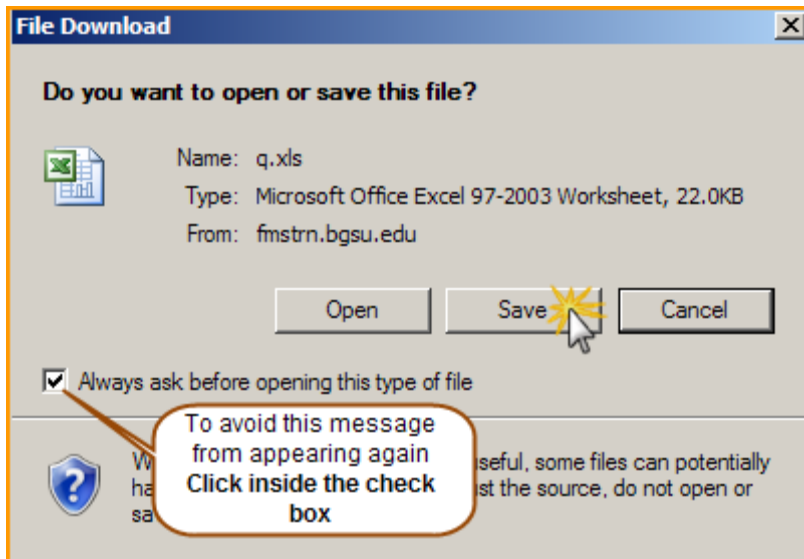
File Download

Do you want to open or save this file?

Name: q.xls
Type: Microsoft Office Excel 97-2003 Worksheet, 22.0KB
From: fmstrn.bgsu.edu

Open Save Cancel

Always ask before opening this type of file

To avoid this message from appearing again **Click inside the check box**

W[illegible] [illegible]seful, some files can potentially ha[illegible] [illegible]st the source, do not open or sa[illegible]